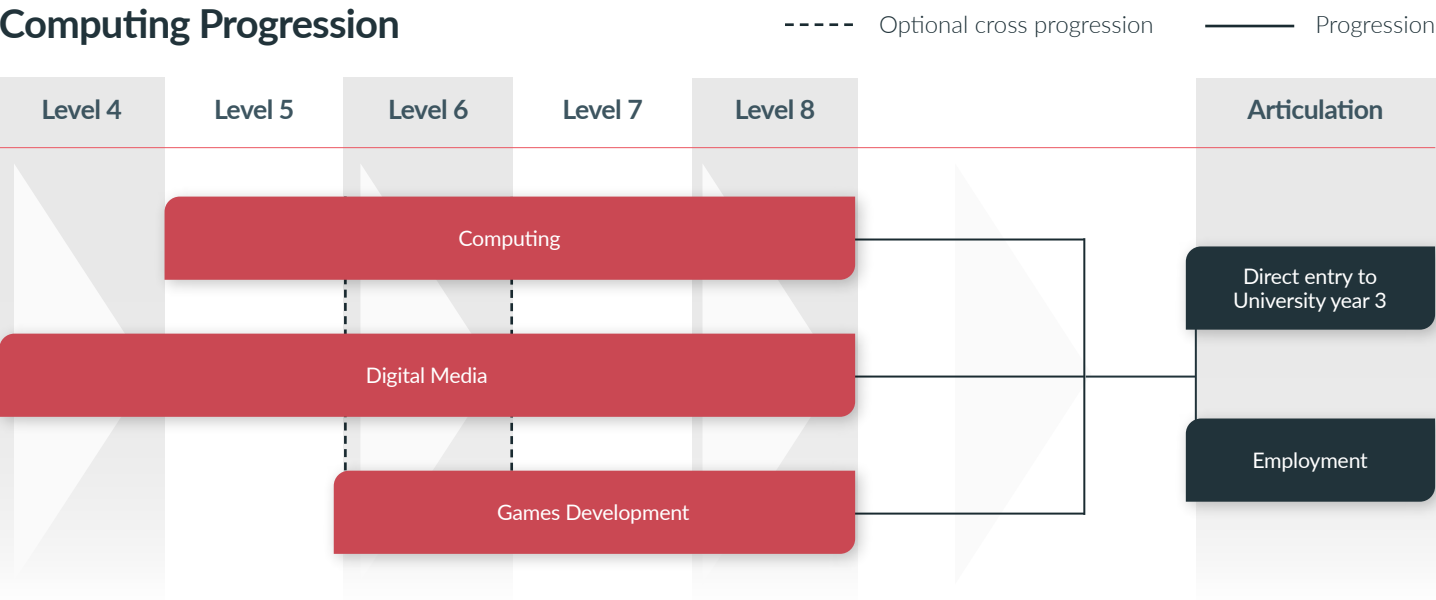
Computing Progression

Optional cross progression

Progression

Level 4
Level 5
Level 6
Level 7
Level 8
Articulation

Computing

Digital Media

Games Development

Direct entry to University year 3

Employment